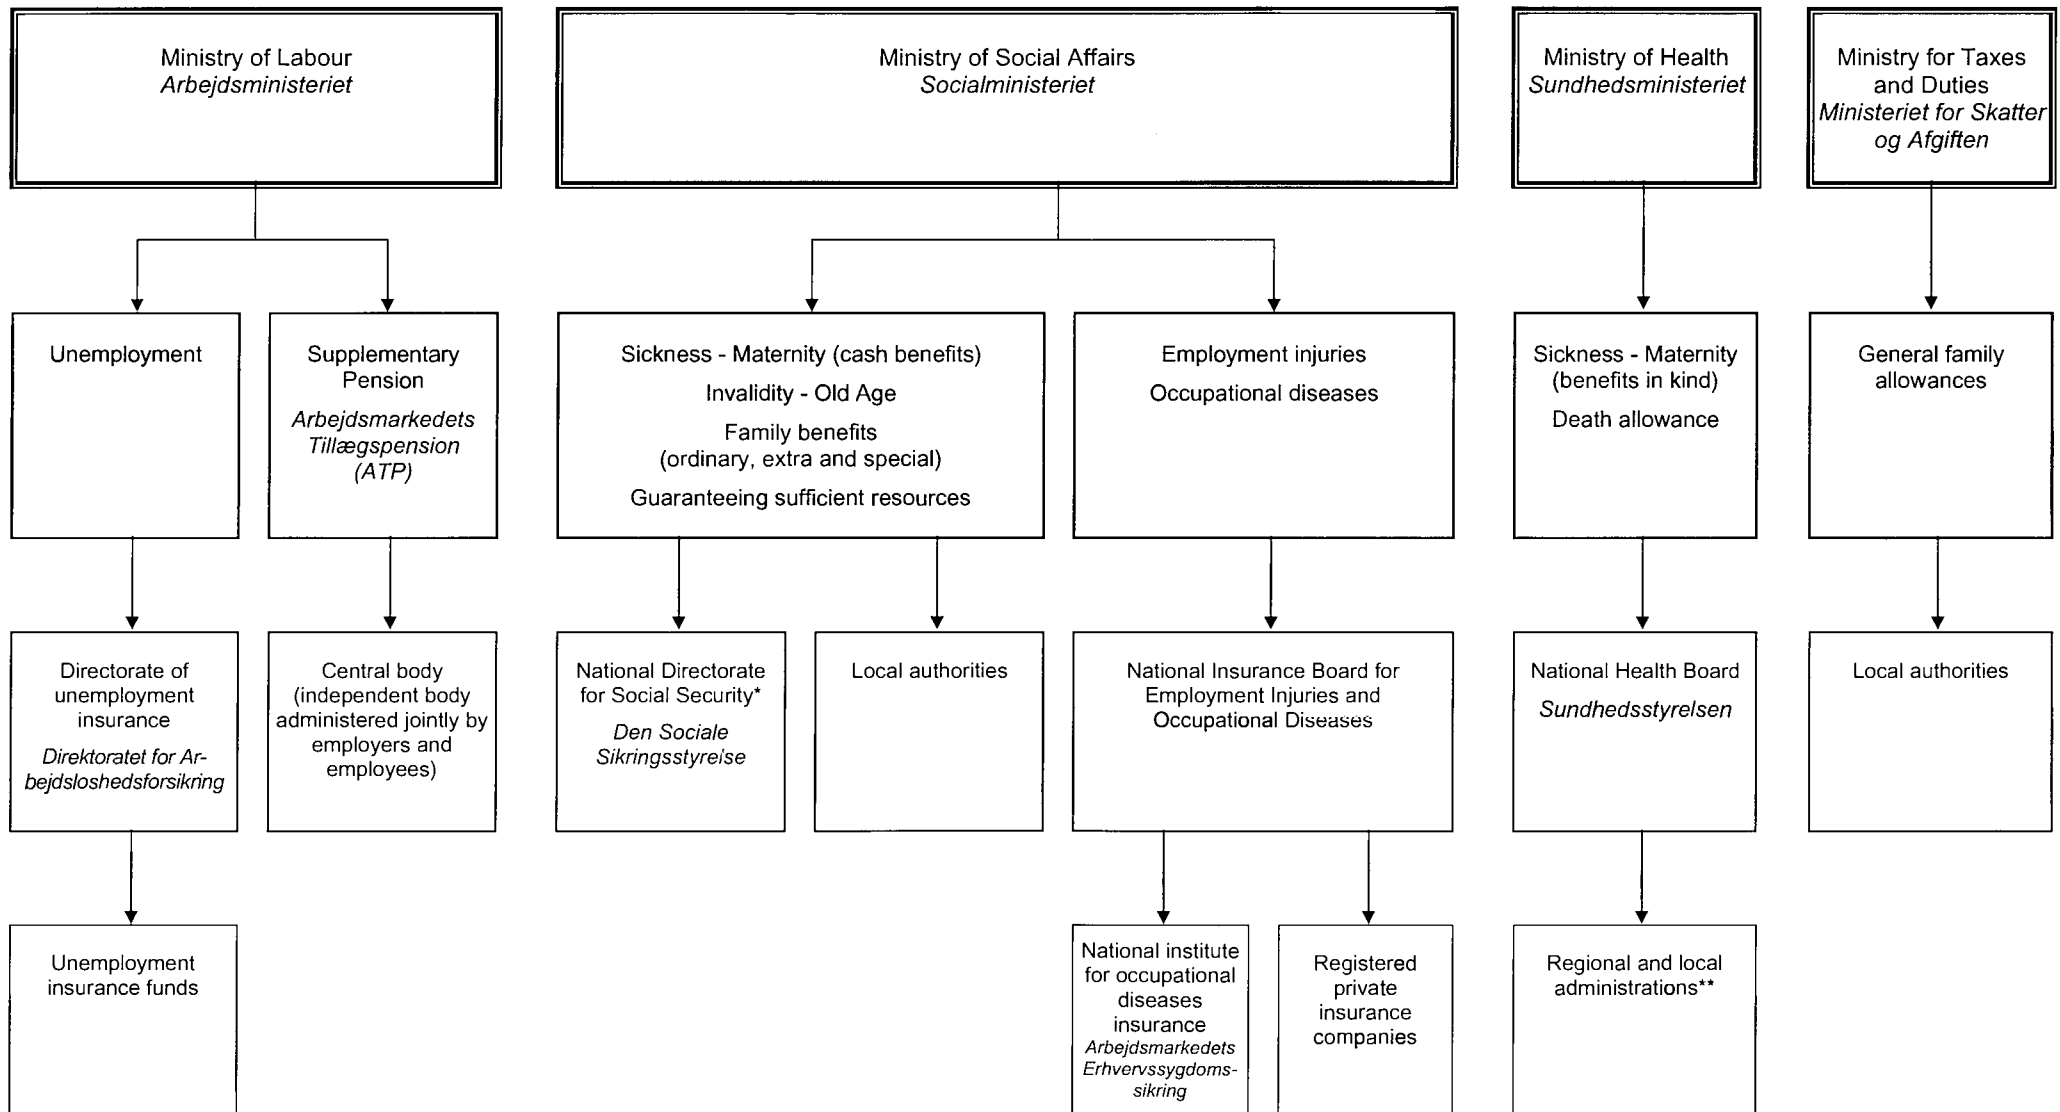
Ministry of Labour
Arbejdsministeriet

Unemployment

Directorate of unemployment insurance

Direktoratet for Arbejdsloshedsforsikring

Unemployment insurance funds

Supplementary Pension

Arbejdsmarkedets Tillægspension (ATP)

Central body (independent body administered jointly by employers and employees)

Ministry of Social Affairs
Socialministeriet

Sickness - Maternity (cash benefits)

Invalidity - Old Age

Family benefits (ordinary, extra and special)

Guaranteeing sufficient resources

National Directorate for Social Security*

Den Sociale Sikringsstyrelse

Local authorities

Employment injuries

Occupational diseases

National Insurance Board for Employment Injuries and Occupational Diseases

National institute for occupational diseases insurance
Arbejdsmarkedets Erhvervssygdomssikring

Registered private insurance companies

Ministry of Health
Sundhedsministeriet

Sickness - Maternity (benefits in kind)

Death allowance

National Health Board

Sundhedsstyrelsen

Regional and local administrations**

Ministry for Taxes and Duties
Ministeriet for Skatter og Afgiften

General family allowances

Local authorities